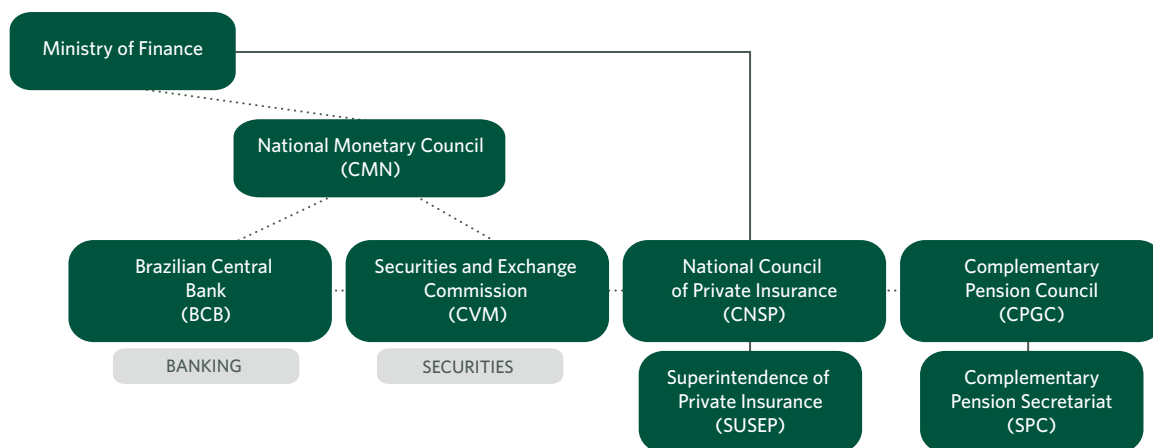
Ministry of Finance

National Monetary Council (CMN)

Brazilian Central Bank (BCB)

BANKING

Securities and Exchange Commission (CVM)

SECURITIES

National Council of Private Insurance (CNSP)

Superintendence of Private Insurance (SUSEP)

Complementary Pension Council (CPGC)

Complementary Pension Secretariat (SPC)